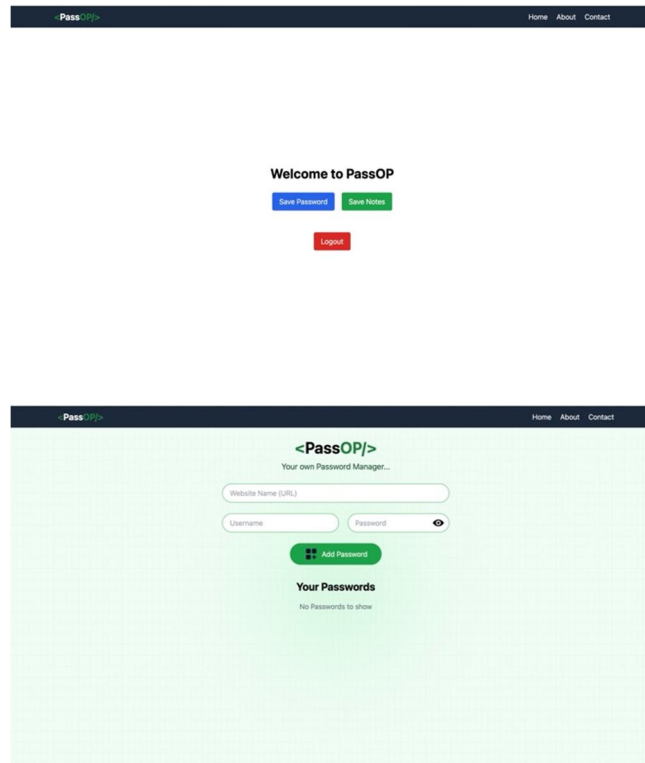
<PassOP/>

Home About Contact

Welcome to PassOP

Save Password Save Notes

Logout

<PassOP/>

Home About Contact

<PassOP/>

Your own Password Manager...

Website Name (URL)

Username

Password

Add Password

Your Passwords

No Passwords to show